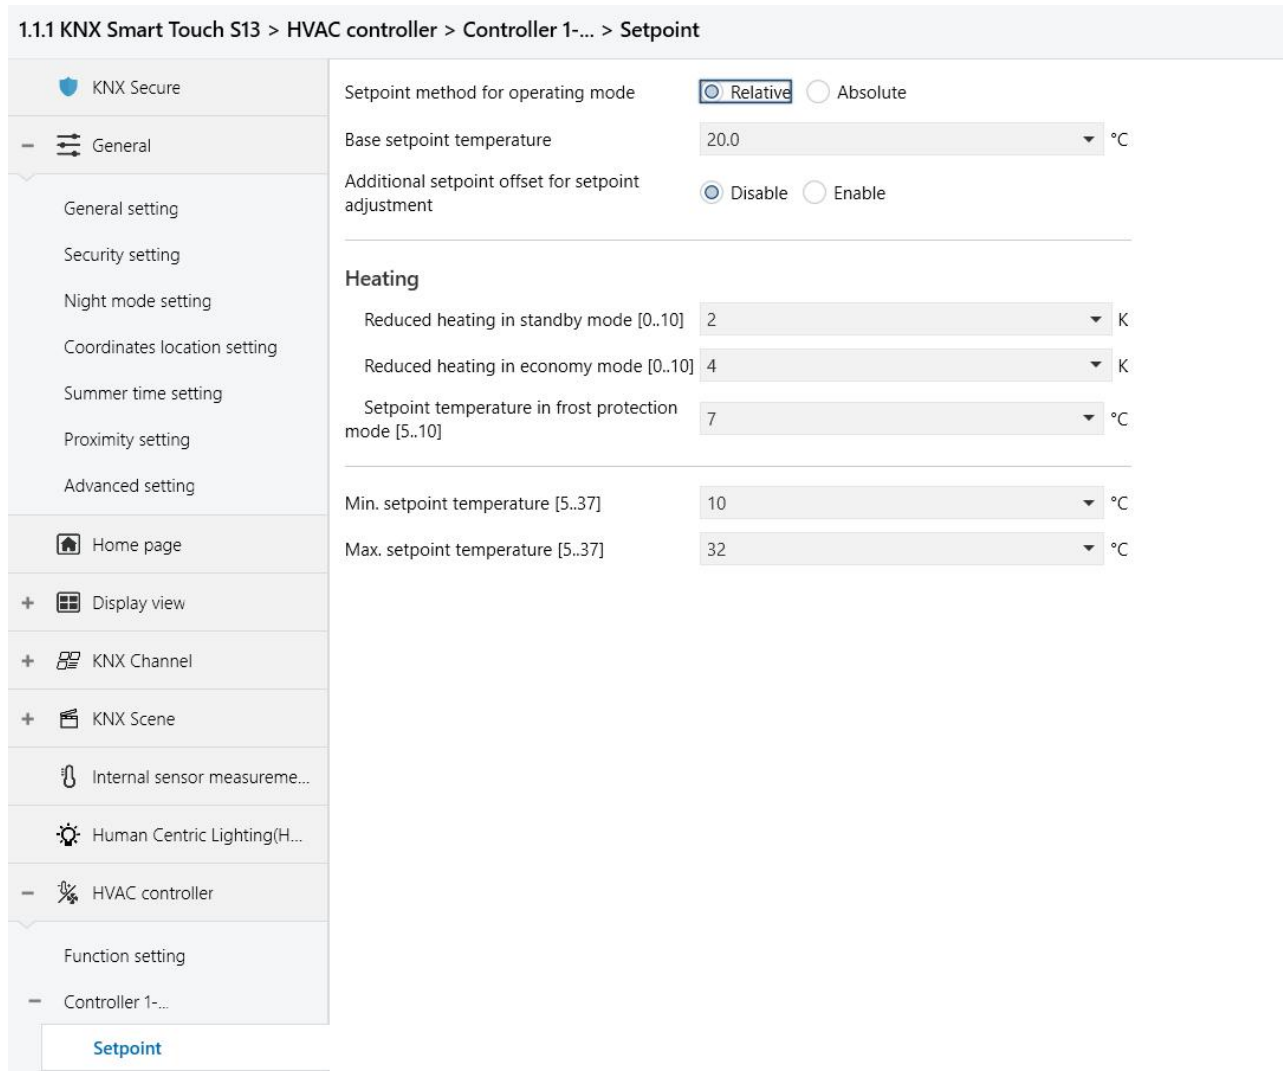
1.1.1 KNX Smart Touch S13 > HVAC controller > Controller 1-... > Setpoint

KNX Secure

− General

General setting

Security setting

Night mode setting

Coordinates location setting

Summer time setting

Proximity setting

Advanced setting

Home page

+ Display view

+ KNX Channel

+ KNX Scene

Internal sensor measureme...

Human Centric Lighting(H...

− HVAC controller

Function setting

− Controller 1-...

Setpoint

Setpoint method for operating mode | Relative | Absolute

Base setpoint temperature | 20.0 | °C

Additional setpoint offset for setpoint adjustment | Disable | Enable

Heating

Reduced heating in standby mode [0..10] | 2 | K

Reduced heating in economy mode [0..10] | 4 | K

Setpoint temperature in frost protection mode [5..10] | 7 | °C

Min. setpoint temperature [5..37] | 10 | °C

Max. setpoint temperature [5..37] | 32 | °C